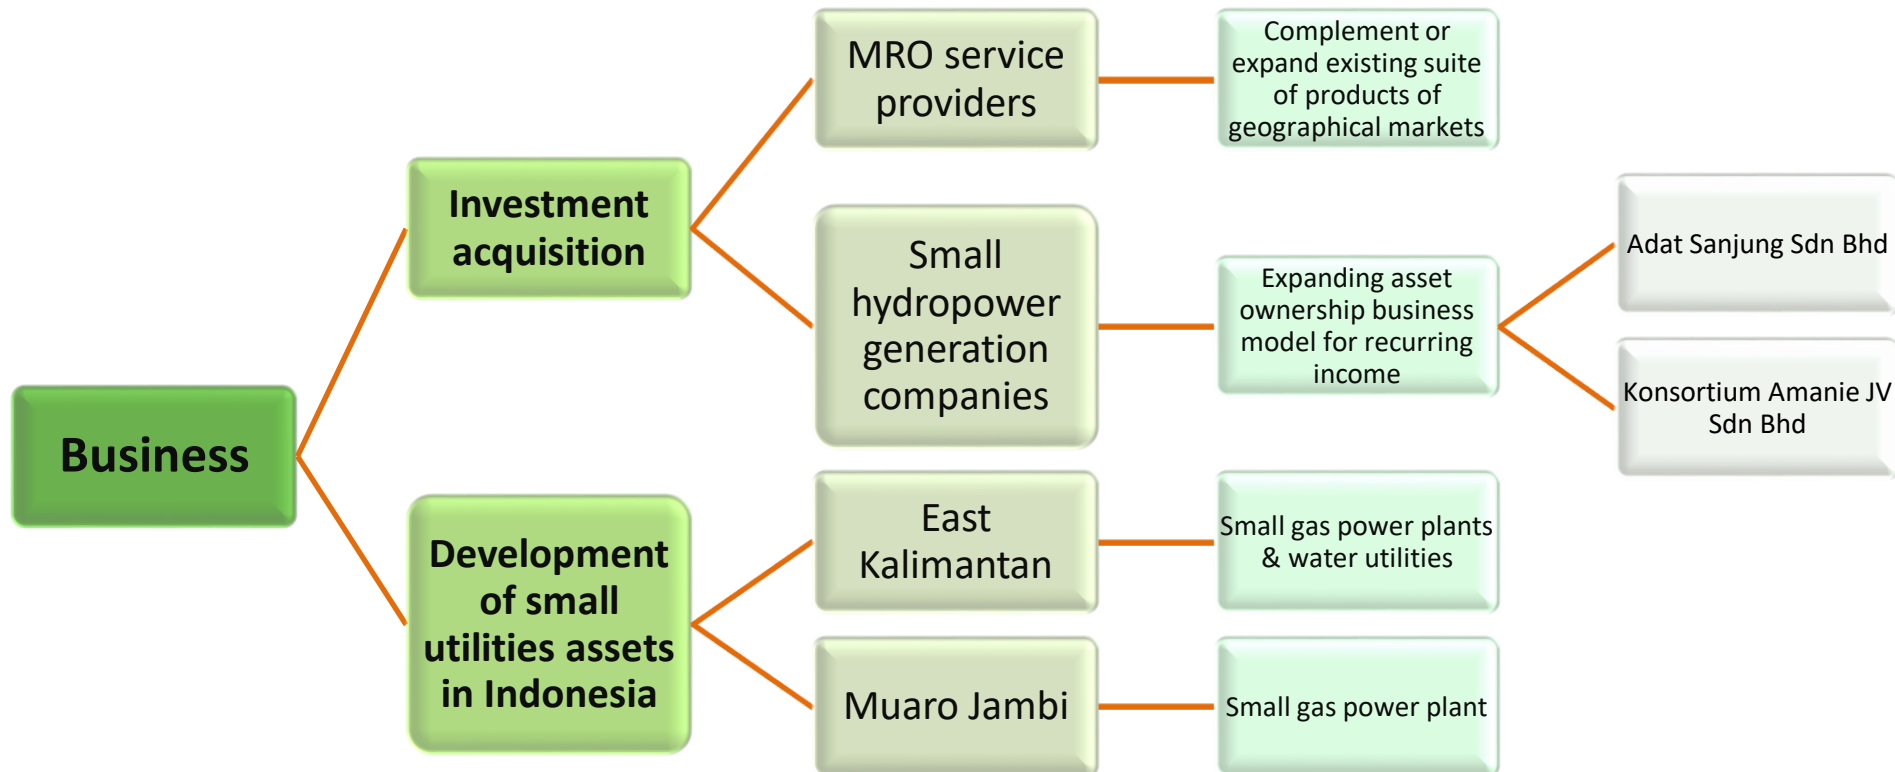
Business

Investment acquisition

MRO service providers

Complement or expand existing suite of products of geographical markets

Small hydropower generation companies

Expanding asset ownership business model for recurring income

Adat Sanjung Sdn Bhd

Konsortium Amanie JV Sdn Bhd

Development of small utilities assets in Indonesia

East Kalimantan

Small gas power plants & water utilities

Muaro Jambi

Small gas power plant